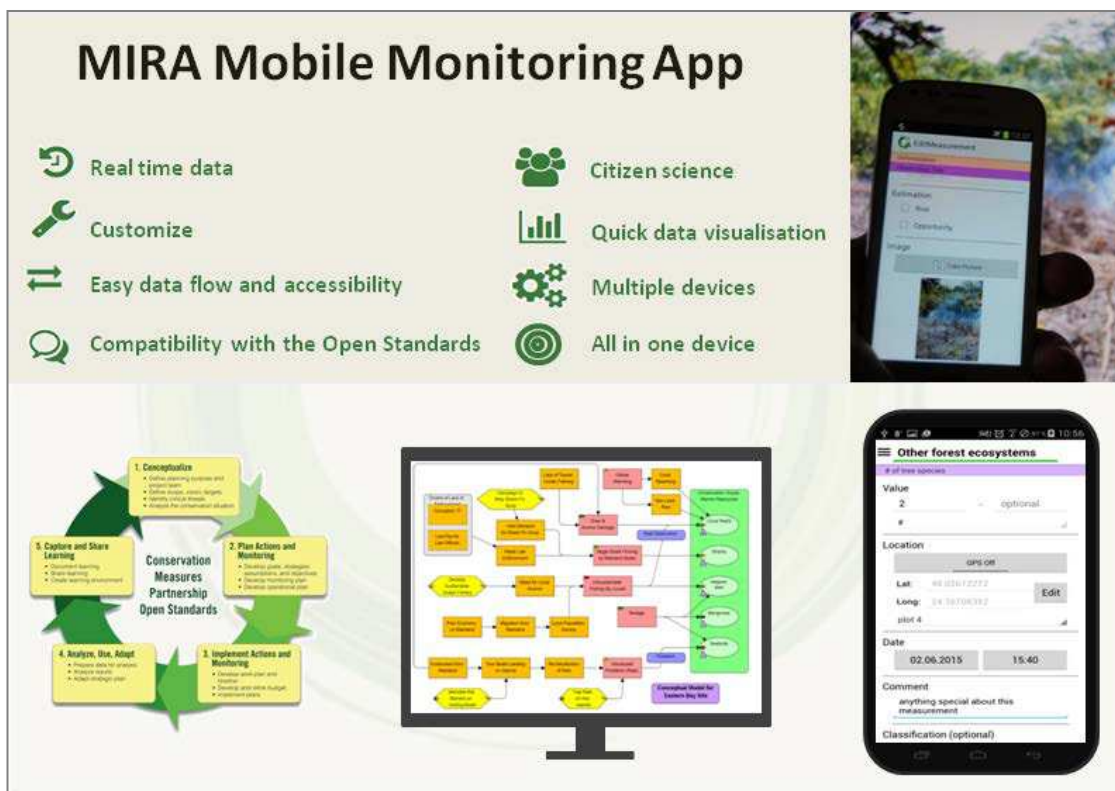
MIRA Mobile Monitoring App

Real time data

Customize

Easy data flow and accessibility

Compatibility with the Open Standards

Citizen science

Quick data visualisation

Multiple devices

All in one device

CEMeasurement

Estimation

Image

1. Conceptualize

2. Plan Actions and Monitoring

3. Implement Actions and Monitoring

4. Analyze, Use, Adapt

5. Capture and Share Learning

Conservation Measures Partnership Open Standards

Conceptual Model for Eastern Bay Site

Other forest ecosystems

# of tree species

Value

2

optional

#

Location

GPS Off

Lat:

Long:

Edit

plot 4

Date

02.06.2015

15:40

Comment

anything special about this measurement

Classification (optional)